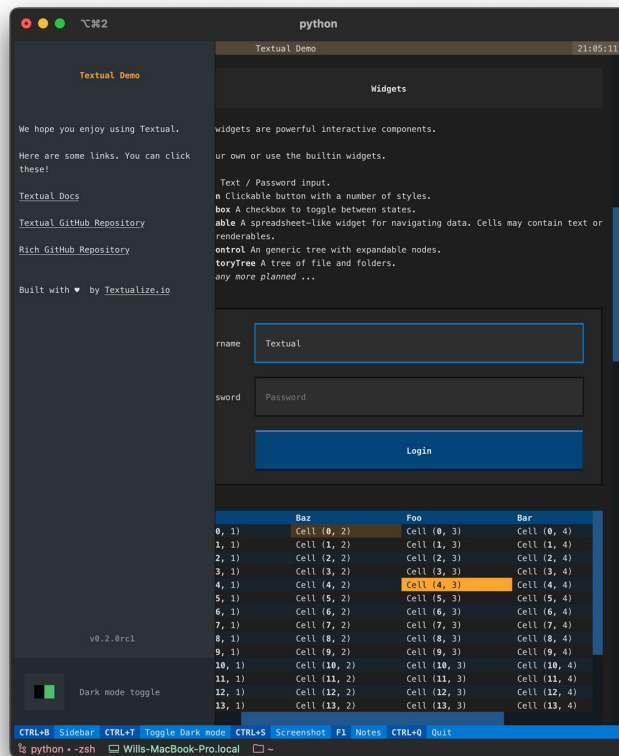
⌥⌘2 python

Textual Demo 21:05:11

Textual Demo

We hope you enjoy using Textual.

Here are some links. You can click these!

Textual Docs

Textual GitHub Repository

Rich GitHub Repository

Built with ♥ by Textualize.io

v0.2.0rc1

Dark mode toggle

Widgets

widgets are powerful interactive components.

ur own or use the builtin widgets.

Text / Password input.
n Clickable button with a number of styles.
box A checkbox to toggle between states.
able A spreadsheet-like widget for navigating data. Cells may contain text or renderables.
ontrol An generic tree with expandable nodes.
toryTree A tree of file and folders.
any more planned ...

rname Textual

sword Password

Login

| | Baz | Foo | Bar |
|---|---|---|---|
| 0, 1) | Cell (0, 2) | Cell (0, 3) | Cell (0, 4) |
| 1, 1) | Cell (1, 2) | Cell (1, 3) | Cell (1, 4) |
| 2, 1) | Cell (2, 2) | Cell (2, 3) | Cell (2, 4) |
| 3, 1) | Cell (3, 2) | Cell (3, 3) | Cell (3, 4) |
| 4, 1) | Cell (4, 2) | Cell (4, 3) | Cell (4, 4) |
| 5, 1) | Cell (5, 2) | Cell (5, 3) | Cell (5, 4) |
| 6, 1) | Cell (6, 2) | Cell (6, 3) | Cell (6, 4) |
| 7, 1) | Cell (7, 2) | Cell (7, 3) | Cell (7, 4) |
| 8, 1) | Cell (8, 2) | Cell (8, 3) | Cell (8, 4) |
| 9, 1) | Cell (9, 2) | Cell (9, 3) | Cell (9, 4) |
| 10, 1) | Cell (10, 2) | Cell (10, 3) | Cell (10, 4) |
| 11, 1) | Cell (11, 2) | Cell (11, 3) | Cell (11, 4) |
| 12, 1) | Cell (12, 2) | Cell (12, 3) | Cell (12, 4) |
| 13, 1) | Cell (13, 2) | Cell (13, 3) | Cell (13, 4) |

CTRL+B Sidebar CTRL+T Toggle Dark mode CTRL+S Screenshot F1 Notes CTRL+Q Quit

python • -zsh Wills-MacBook-Pro.local ~